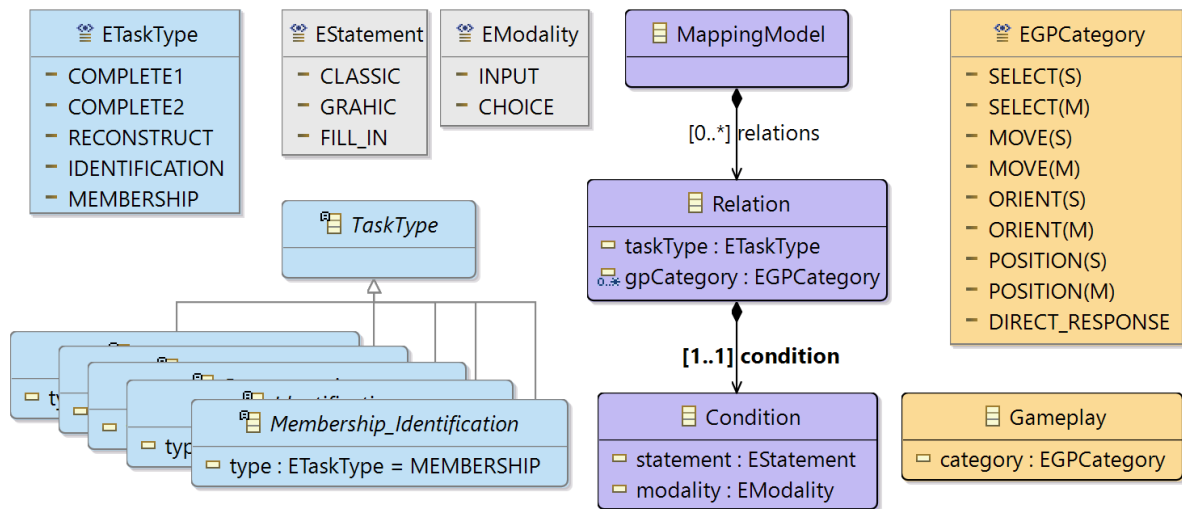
ETaskType
COMPLETE1
COMPLETE2
RECONSTRUCT
IDENTIFICATION
MEMBERSHIP

EStatement
CLASSIC
GRAHIC
FILL_IN

EModality
INPUT
CHOICE

MappingModel

[0..*] relations

Relation
taskType : ETaskType
gpCategory : EGPCategory

EGPCategory
SELECT(S)
SELECT(M)
MOVE(S)
MOVE(M)
ORIENT(S)
ORIENT(M)
POSITION(S)
POSITION(M)
DIRECT_RESPONSE

TaskType

ty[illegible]
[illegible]
typ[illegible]

Membership_Identification
type : ETaskType = MEMBERSHIP

[1..1] condition

Condition
statement : EStatement
modality : EModality

Gameplay
category : EGPCategory